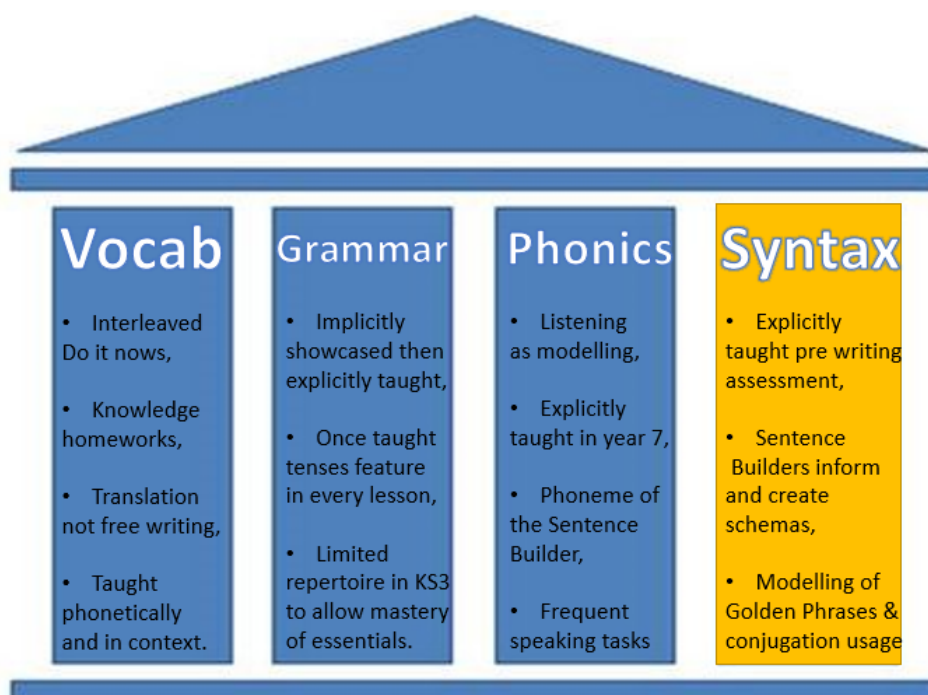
Vocab

• Interleaved Do it nows,

• Knowledge homeworks,

• Translation not free writing,

• Taught phonetically and in context.

Grammar

• Implicitly showcased then explicitly taught,

• Once taught tenses feature in every lesson,

• Limited repertoire in KS3 to allow mastery of essentials.

Phonics

• Listening as modelling,

• Explicitly taught in year 7,

• Phoneme of the Sentence Builder,

• Frequent speaking tasks

Syntax

• Explicitly taught pre writing assessment,

• Sentence Builders inform and create schemas,

• Modelling of Golden Phrases & conjugation usage